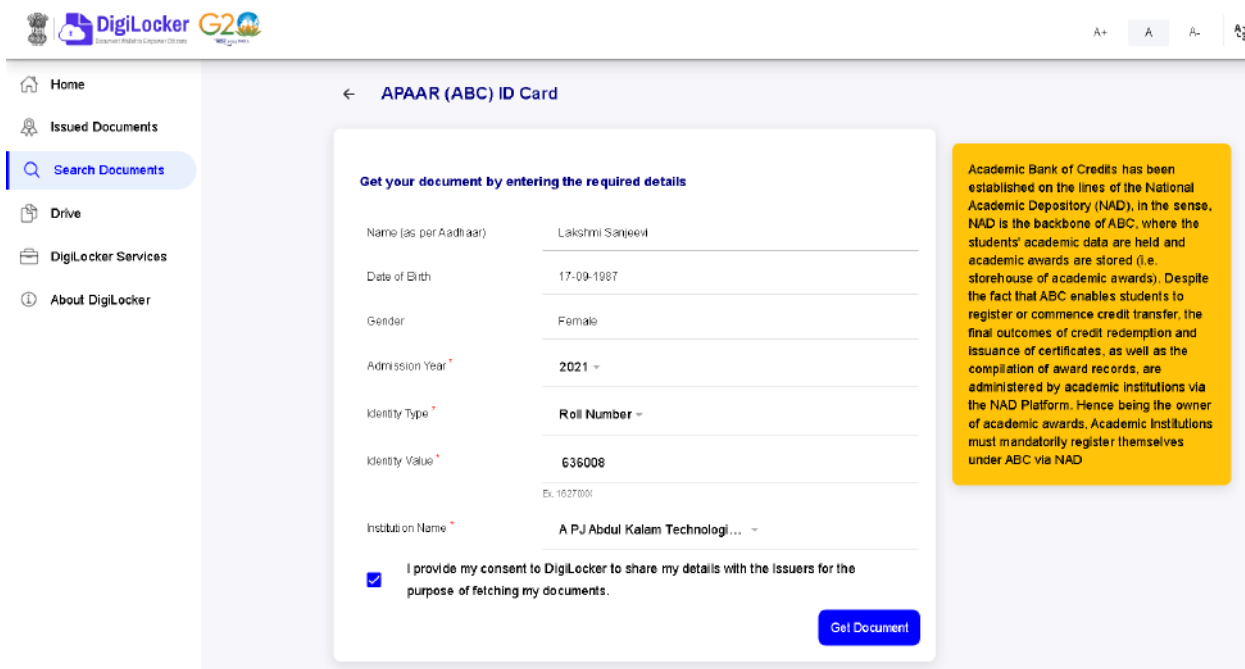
DigiLocker G20

A+ A A-

Home

Issued Documents

Search Documents

Drive

DigiLocker Services

About DigiLocker

← APAAR (ABC) ID Card

Get your document by entering the required details

Name (as per Aadhaar) Lakshmi Sanjeevi

Date of Birth 17-09-1987

Gender Female

Admission Year* 2021

Identity Type* Roll Number

Identity Value* 636008

Ex. 1627000

Institution Name* A PJ Abdul Kalam Technologi...

I provide my consent to DigiLocker to share my details with the Issuers for the purpose of fetching my documents.

Get Document

Academic Bank of Credits has been established on the lines of the National Academic Depository (NAD), in the sense, NAD is the backbone of ABC, where the students' academic data are held and academic awards are stored (i.e. storehouse of academic awards). Despite the fact that ABC enables students to register or commence credit transfer, the final outcomes of credit redemption and issuance of certificates, as well as the compilation of award records, are administered by academic institutions via the NAD Platform. Hence being the owner of academic awards, Academic Institutions must mandatorily register themselves under ABC via NAD